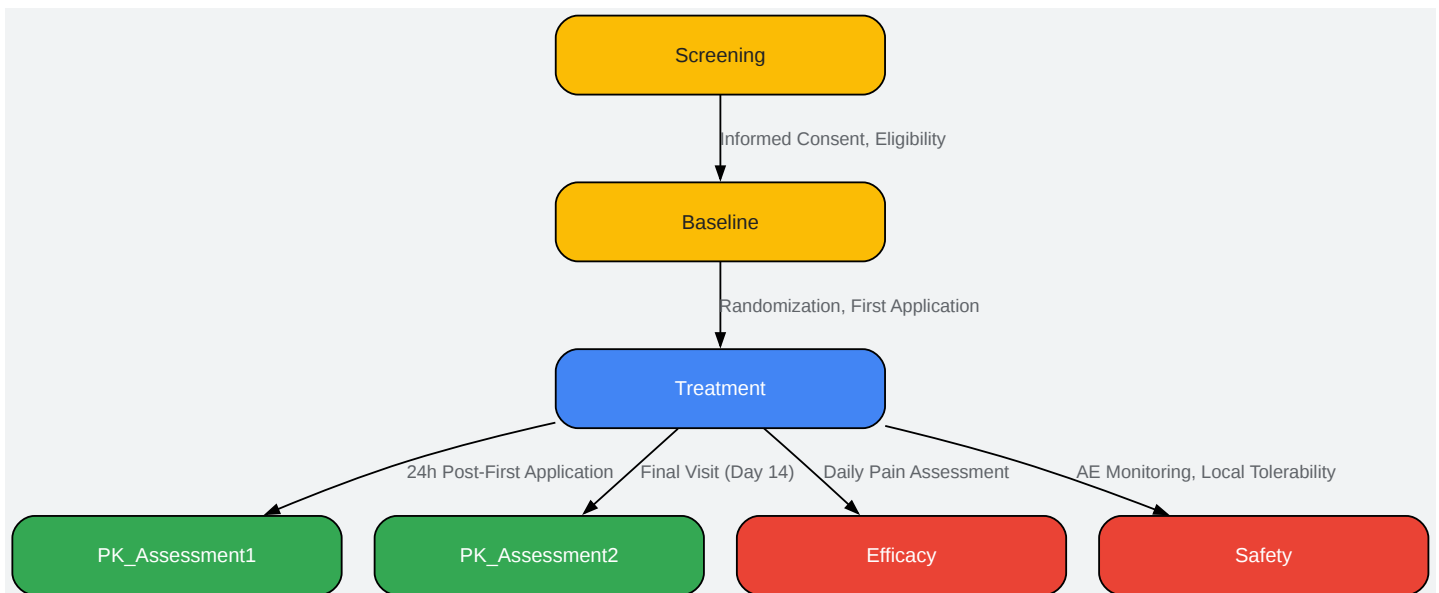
Screening

Informed Consent, Eligibility

Baseline

Randomization, First Application

Treatment

24h Post-First Application

Final Visit (Day 14)

Daily Pain Assessment

AE Monitoring, Local Tolerability

PK_Assessment1

PK_Assessment2

Efficacy

Safety